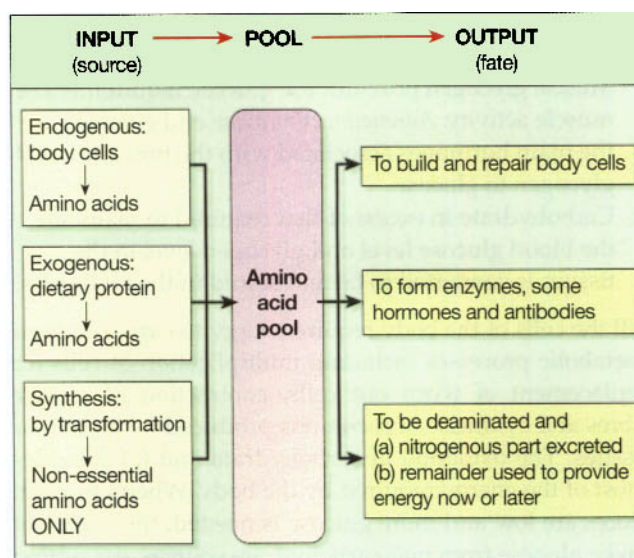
INPUT (source) → POOL → OUTPUT (fate)

Endogenous: body cells
↓
Amino acids

Exogenous: dietary protein
↓
Amino acids

Synthesis: by transformation
↓
Non-essential amino acids ONLY

Amino acid pool

To build and repair body cells

To form enzymes, some hormones and antibodies

To be deaminated and
(a) nitrogenous part excreted
(b) remainder used to provide energy now or later